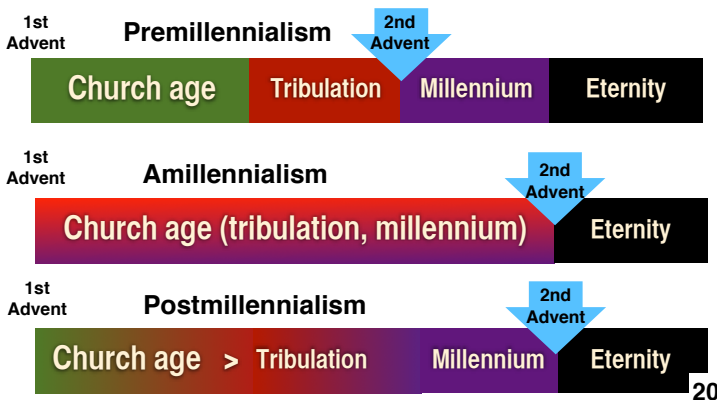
1st Advent

Premillennialism

2nd Advent

Church age

Tribulation

Millennium

Eternity

1st Advent

Amillennialism

2nd Advent

Church age (tribulation, millennium)

Eternity

1st Advent

Postmillennialism

2nd Advent

Church age > Tribulation

Millennium

Eternity

20